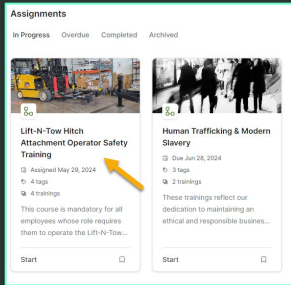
Assignments

In Progress Overdue Completed Archived

Lift-N-Tow Hitch Attachment Operator Safety Training

Assigned May 29, 2024

4 tags

4 trainings

This course is mandatory for all employees whose role requires them to operate the Lift-N-Tow...

Start

Human Trafficking & Modern Slavery

Due Jun 28, 2024

3 tags

2 trainings

These trainings reflect our dedication to maintaining an ethical and responsible busines...

Start